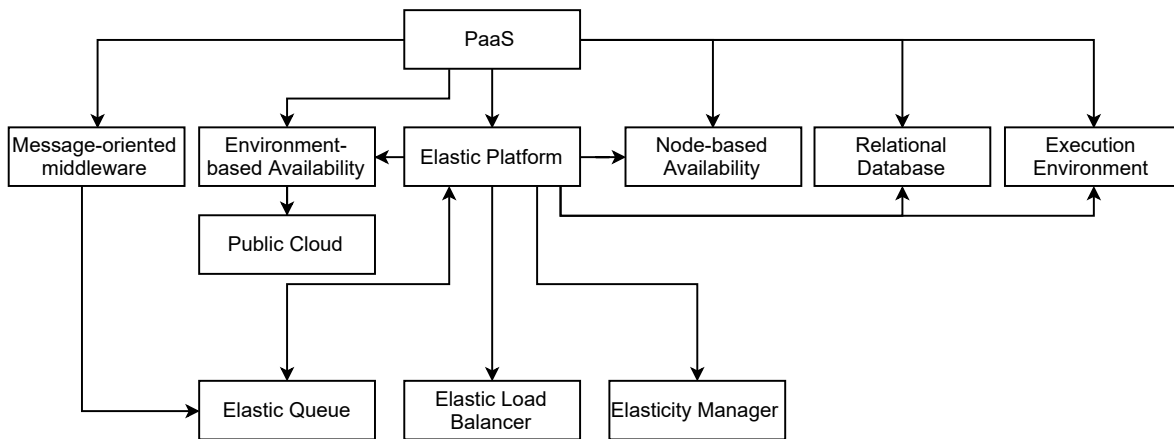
PaaS

Message-oriented middleware

Environment-based Availability

Elastic Platform

Node-based Availability

Relational Database

Execution Environment

Public Cloud

Elastic Queue

Elastic Load Balancer

Elasticity Manager